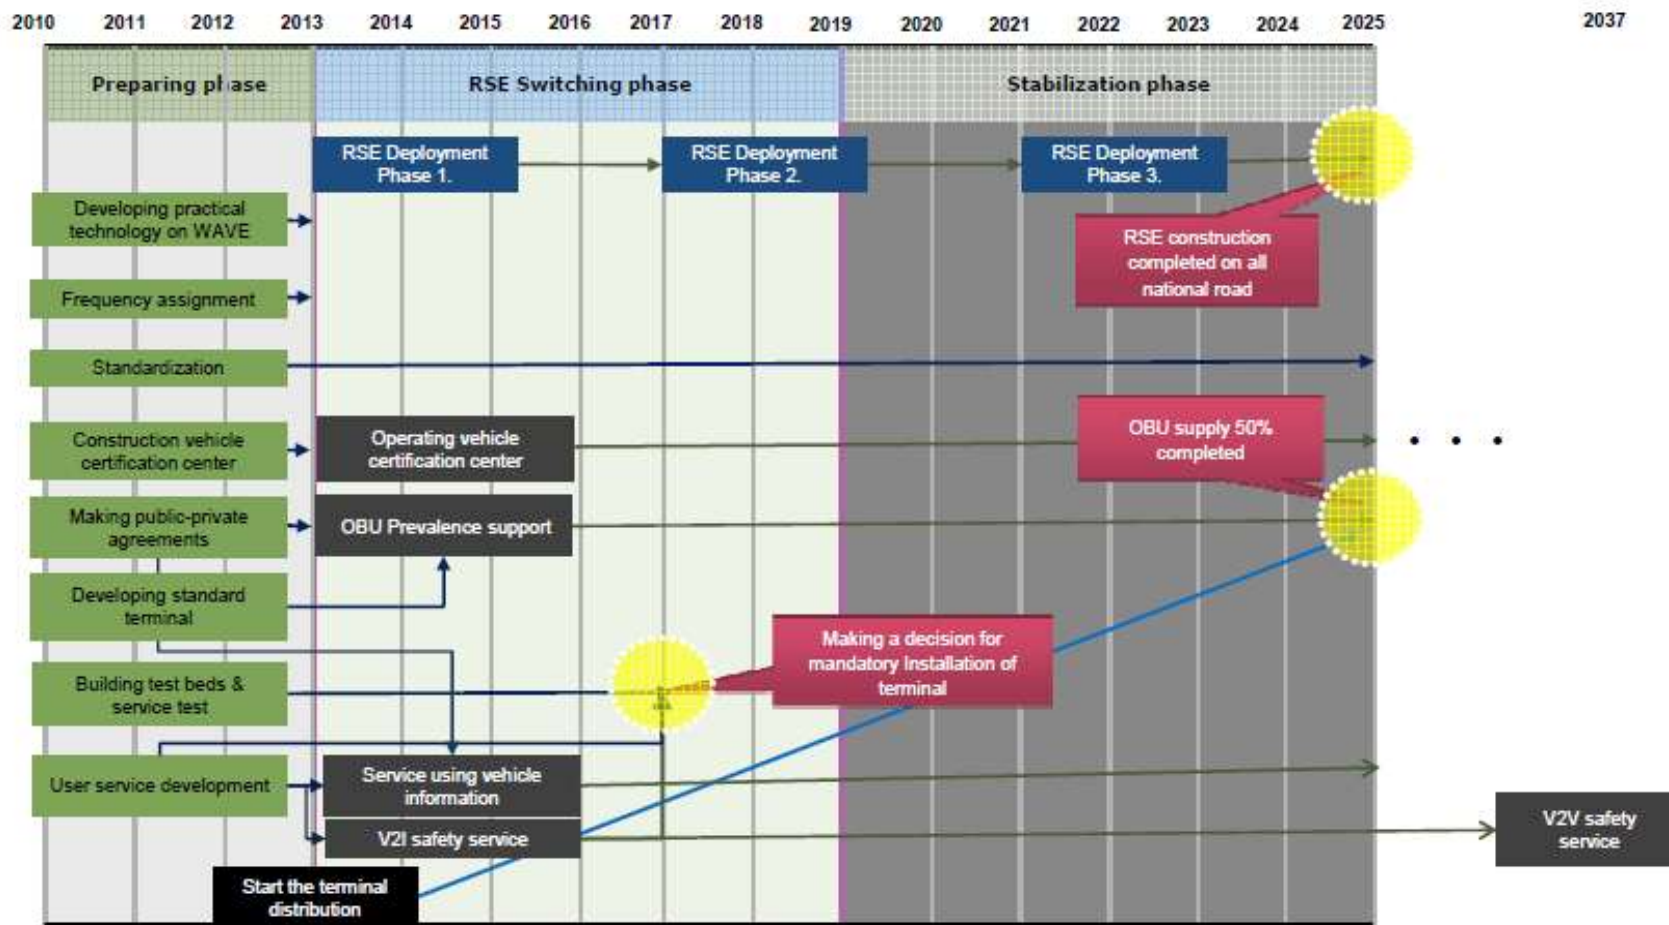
2010 2011 2012 2013 2014 2015 2016 2017 2018 2019 2020 2021 2022 2023 2024 2025 2037

Preparing phase

RSE Switching phase

Stabilization phase

RSE Deployment Phase 1.

RSE Deployment Phase 2.

RSE Deployment Phase 3.

Developing practical technology on WAVE

RSE construction completed on all national road

Frequency assignment

Standardization

Construction vehicle certification center

Operating vehicle certification center

OBU supply 50% completed

Making public-private agreements

OBU Prevalence support

Developing standard terminal

Making a decision for mandatory Installation of terminal

Building test beds & service test

User service development

Service using vehicle information

V2I safety service

V2V safety service

Start the terminal distribution